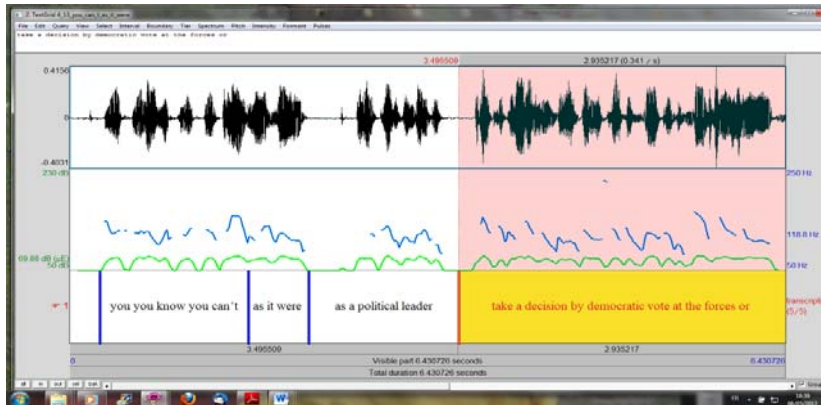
2. TextGrid 4_13_you_can_t_as_it_were

File Edit Query View Select Interval Boundary Tier Spectrum Pitch Intensity Formant Pulses

take a decision by democratic vote at the forces or

3.495509

2.935217 (0.341 / s)

0.4156

0

-0.4031

230 dB

250 Hz

118.8 Hz

69.88 dB (μE)

50 dB

50 Hz

1

you you know you can't

as it were

as a political leader

take a decision by democratic vote at the forces or

transcript (5/5)

3.495509

2.935217

0

Visible part 6.430726 seconds

6.430726

Total duration 6.430726 seconds

all in out sel bak